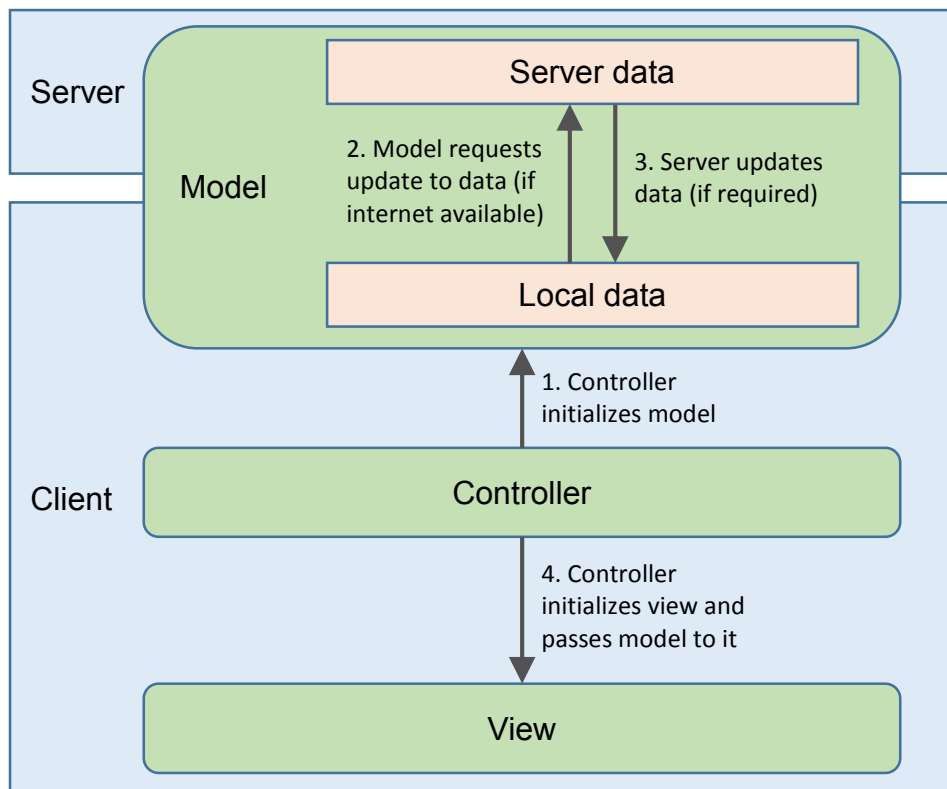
Server

Server data

Model

2. Model requests update to data (if internet available)

3. Server updates data (if required)

Local data

1. Controller initializes model

Client

Controller

4. Controller initializes view and passes model to it

View